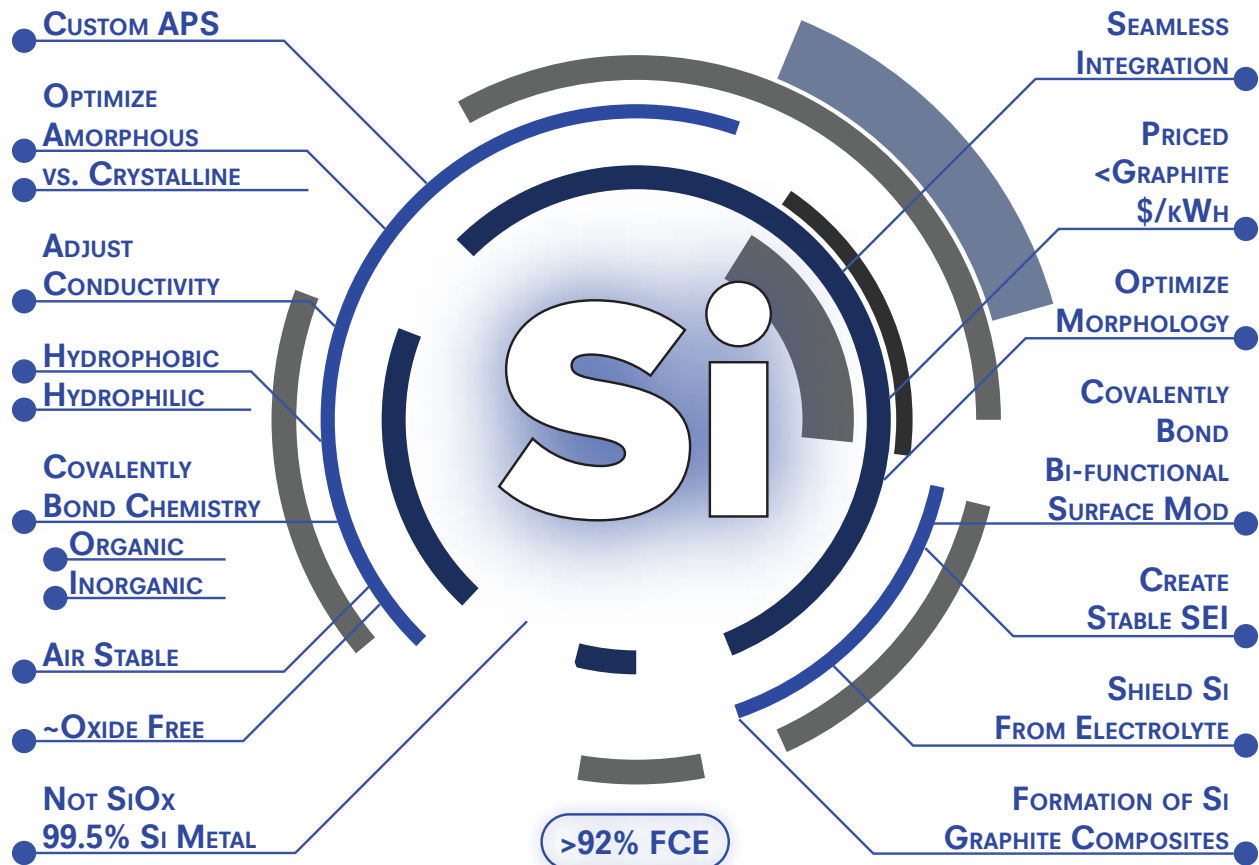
Custom APS

Optimize Amorphous vs. Crystalline

Adjust Conductivity

Hydrophobic
Hydrophilic

Covalently Bond Chemistry
Organic
Inorganic

Air Stable

~Oxide Free

Not SiOx
99.5% Si Metal

Si

>92% FCE

Seamless Integration

Priced <Graphite $/kWh

Optimize Morphology

Covalently Bond Bi-functional Surface Mod

Create Stable SEI

Shield Si From Electrolyte

Formation of Si Graphite Composites